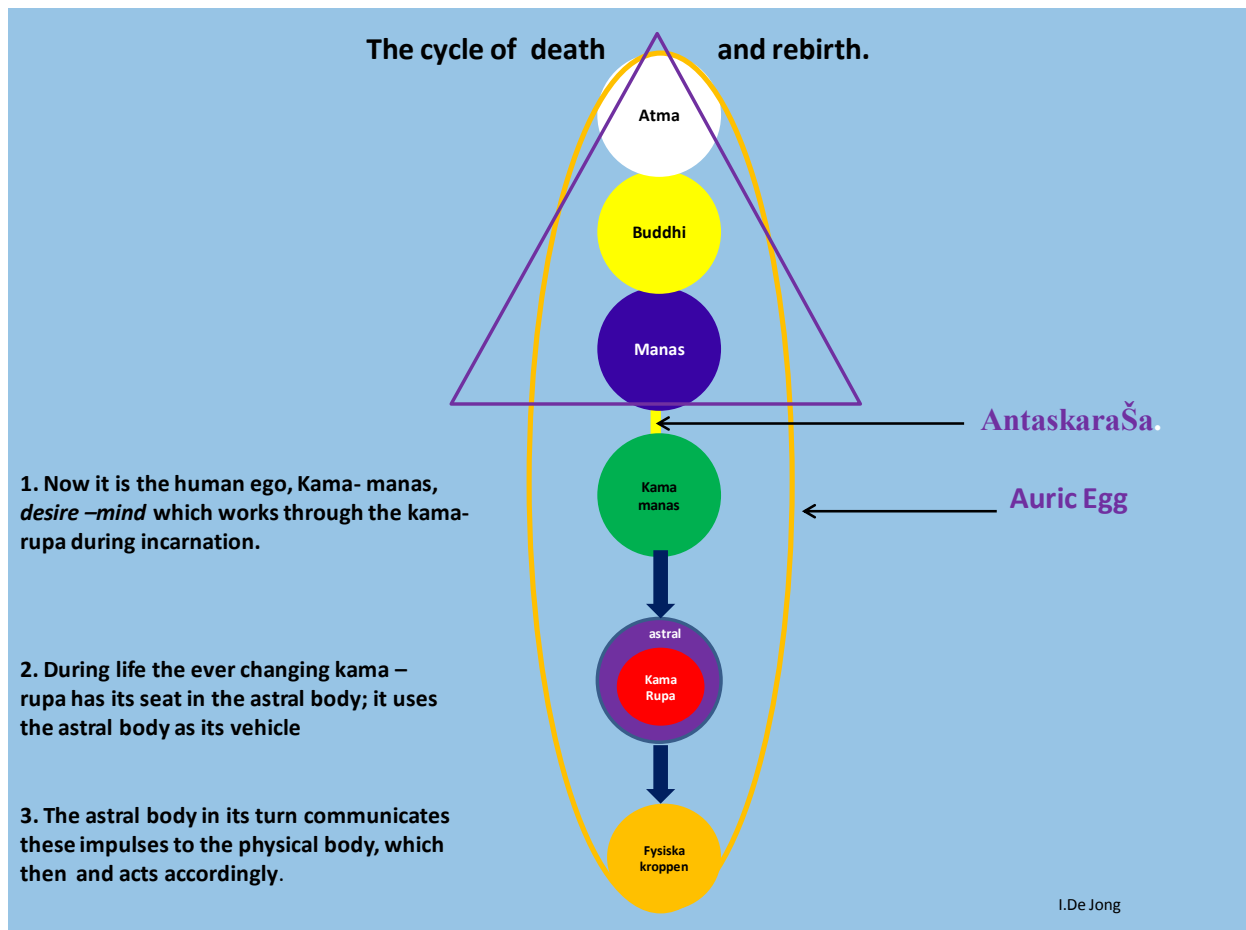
The cycle of death and rebirth.

Atma

Buddhi

Manas

AntaskaraŠa.

Kama manas

Auric Egg

1. Now it is the human ego, Kama- manas, *desire –mind* which works through the kama-rupa during incarnation.

astral

Kama Rupa

2. During life the ever changing kama – rupa has its seat in the astral body; it uses the astral body as its vehicle

3. The astral body in its turn communicates these impulses to the physical body, which then and acts accordingly.

Fysiska kroppen

I.De Jong